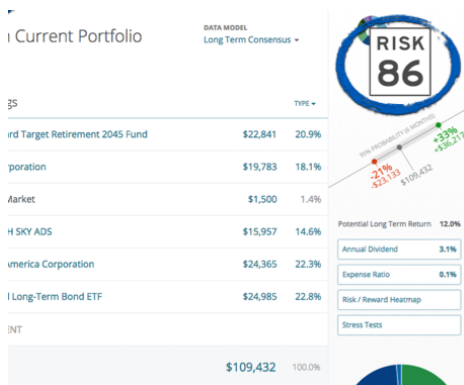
n Current Portfolio

DATA MODEL
Long Term Consensus ▾

gs

TYPE ▾

rd Target Retirement 2045 Fund | $22,841 | 20.9%
rporation | $19,783 | 18.1%
Market | $1,500 | 1.4%
H SKY ADS | $15,957 | 14.6%
America Corporation | $24,365 | 22.3%
l Long-Term Bond ETF | $24,985 | 22.8%

ENT

$109,432 100.0%

RISK
86

95% PROBABILITY (6 MONTHS)

+33%
+$36,21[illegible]

-21%
-$23,133

$109,432

Potential Long Term Return 12.0%

Annual Dividend 3.1%

Expense Ratio 0.1%

Risk / Reward Heatmap

Stress Tests